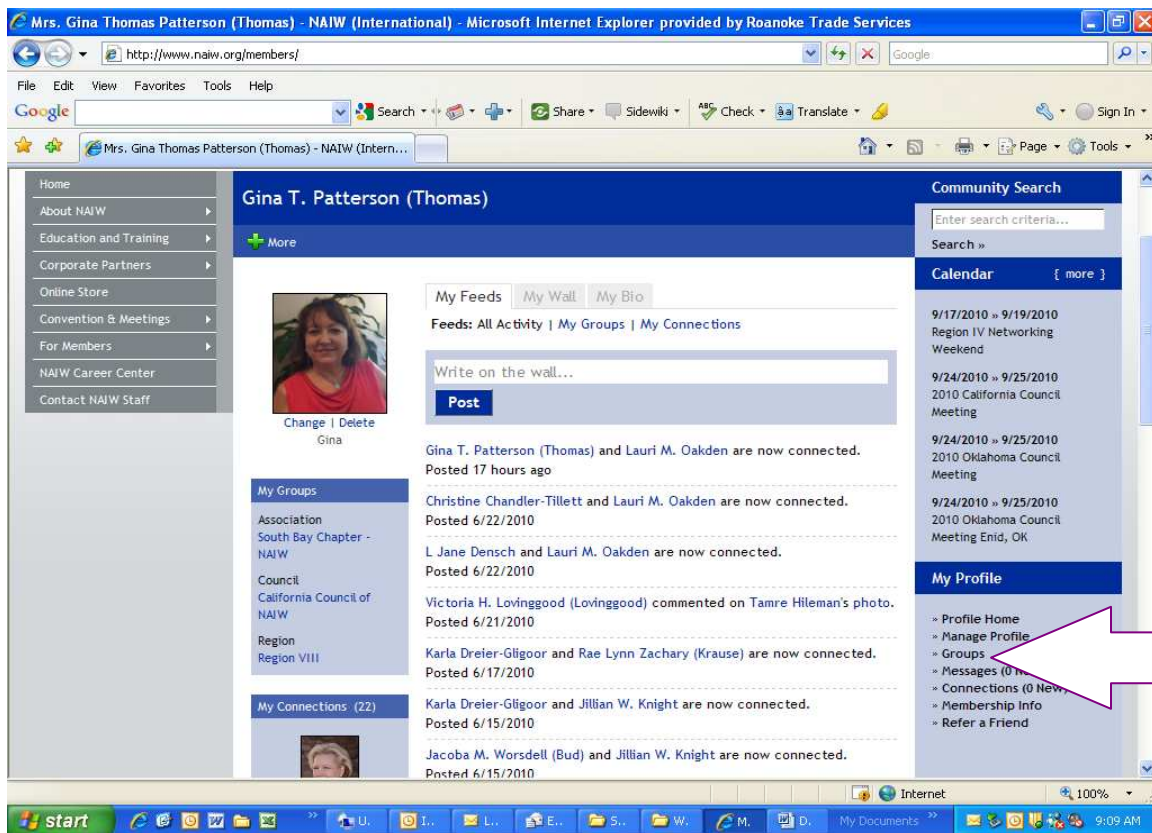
Mrs. Gina Thomas Patterson (Thomas) - NAIW (International) - Microsoft Internet Explorer provided by Roanoke Trade Services

http://www.naiw.org/members/

Google

File Edit View Favorites Tools Help

Google Search Share Sidewiki Check Translate Sign In

Mrs. Gina Thomas Patterson (Thomas) - NAIW (Intern...

Page Tools

Home
About NAIW
Education and Training
Corporate Partners
Online Store
Convention & Meetings
For Members
NAIW Career Center
Contact NAIW Staff

Gina T. Patterson (Thomas)

More

Change | Delete
Gina

My Groups
Association
South Bay Chapter - NAIW
Council
California Council of NAIW
Region
Region VIII

My Connections (22)

My Feeds My Wall My Bio

Feeds: All Activity | My Groups | My Connections

Write on the wall...

Post

Gina T. Patterson (Thomas) and Lauri M. Oakden are now connected.
Posted 17 hours ago

Christine Chandler-Tillett and Lauri M. Oakden are now connected.
Posted 6/22/2010

L Jane Densch and Lauri M. Oakden are now connected.
Posted 6/22/2010

Victoria H. Lovinggood (Lovinggood) commented on Tamre Hileman's photo.
Posted 6/21/2010

Karla Dreier-Gligoor and Rae Lynn Zachary (Krause) are now connected.
Posted 6/17/2010

Karla Dreier-Gligoor and Jillian W. Knight are now connected.
Posted 6/15/2010

Jacoba M. Worsdell (Bud) and Jillian W. Knight are now connected.
Posted 6/15/2010

Community Search
Enter search criteria...
Search »

Calendar { more }

9/17/2010 » 9/19/2010
Region IV Networking Weekend

9/24/2010 » 9/25/2010
2010 California Council Meeting

9/24/2010 » 9/25/2010
2010 Oklahoma Council Meeting

9/24/2010 » 9/25/2010
2010 Oklahoma Council Meeting Enid, OK

My Profile

» Profile Home
» Manage Profile
» Groups
» Messages (0 N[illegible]
» Connections (0 New)
» Membership Info
» Refer a Friend

Internet 100%

start U. I. L. E. S. W. M. D. My Documents 9:09 AM